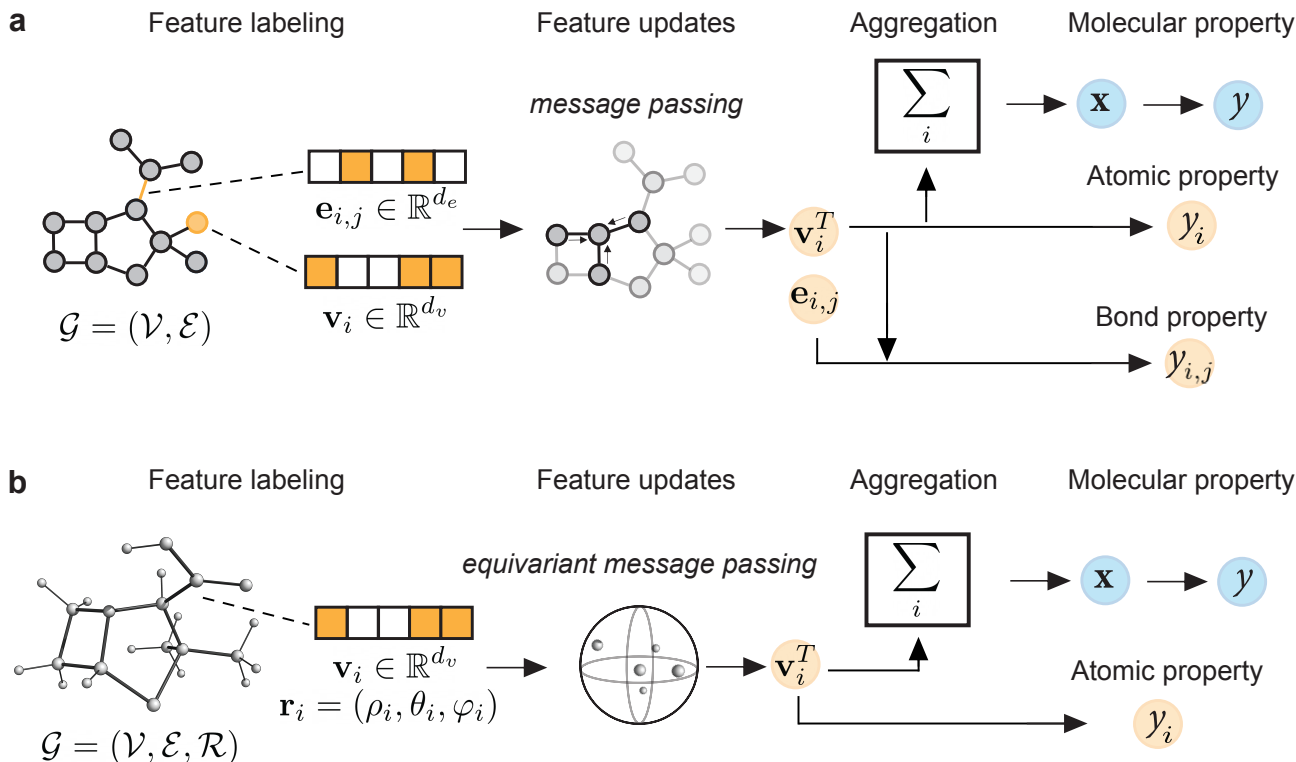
a

Feature labeling

Feature updates

Aggregation

Molecular property

message passing

$\sum_{i}$

$\mathbf{x}$

$y$

Atomic property

$\mathbf{e}_{i,j} \in \mathbb{R}^{d_e}$

$\mathbf{v}_i^T$

$y_i$

$\mathbf{v}_i \in \mathbb{R}^{d_v}$

$\mathbf{e}_{i,j}$

$\mathcal{G} = (\mathcal{V}, \mathcal{E})$

Bond property

$y_{i,j}$

b

Feature labeling

Feature updates

Aggregation

Molecular property

equivariant message passing

$\sum_{i}$

$\mathbf{x}$

$y$

$\mathbf{v}_i \in \mathbb{R}^{d_v}$

$\mathbf{v}_i^T$

Atomic property

$\mathbf{r}_i = (\rho_i, \theta_i, \varphi_i)$

$y_i$

$\mathcal{G} = (\mathcal{V}, \mathcal{E}, \mathcal{R})$